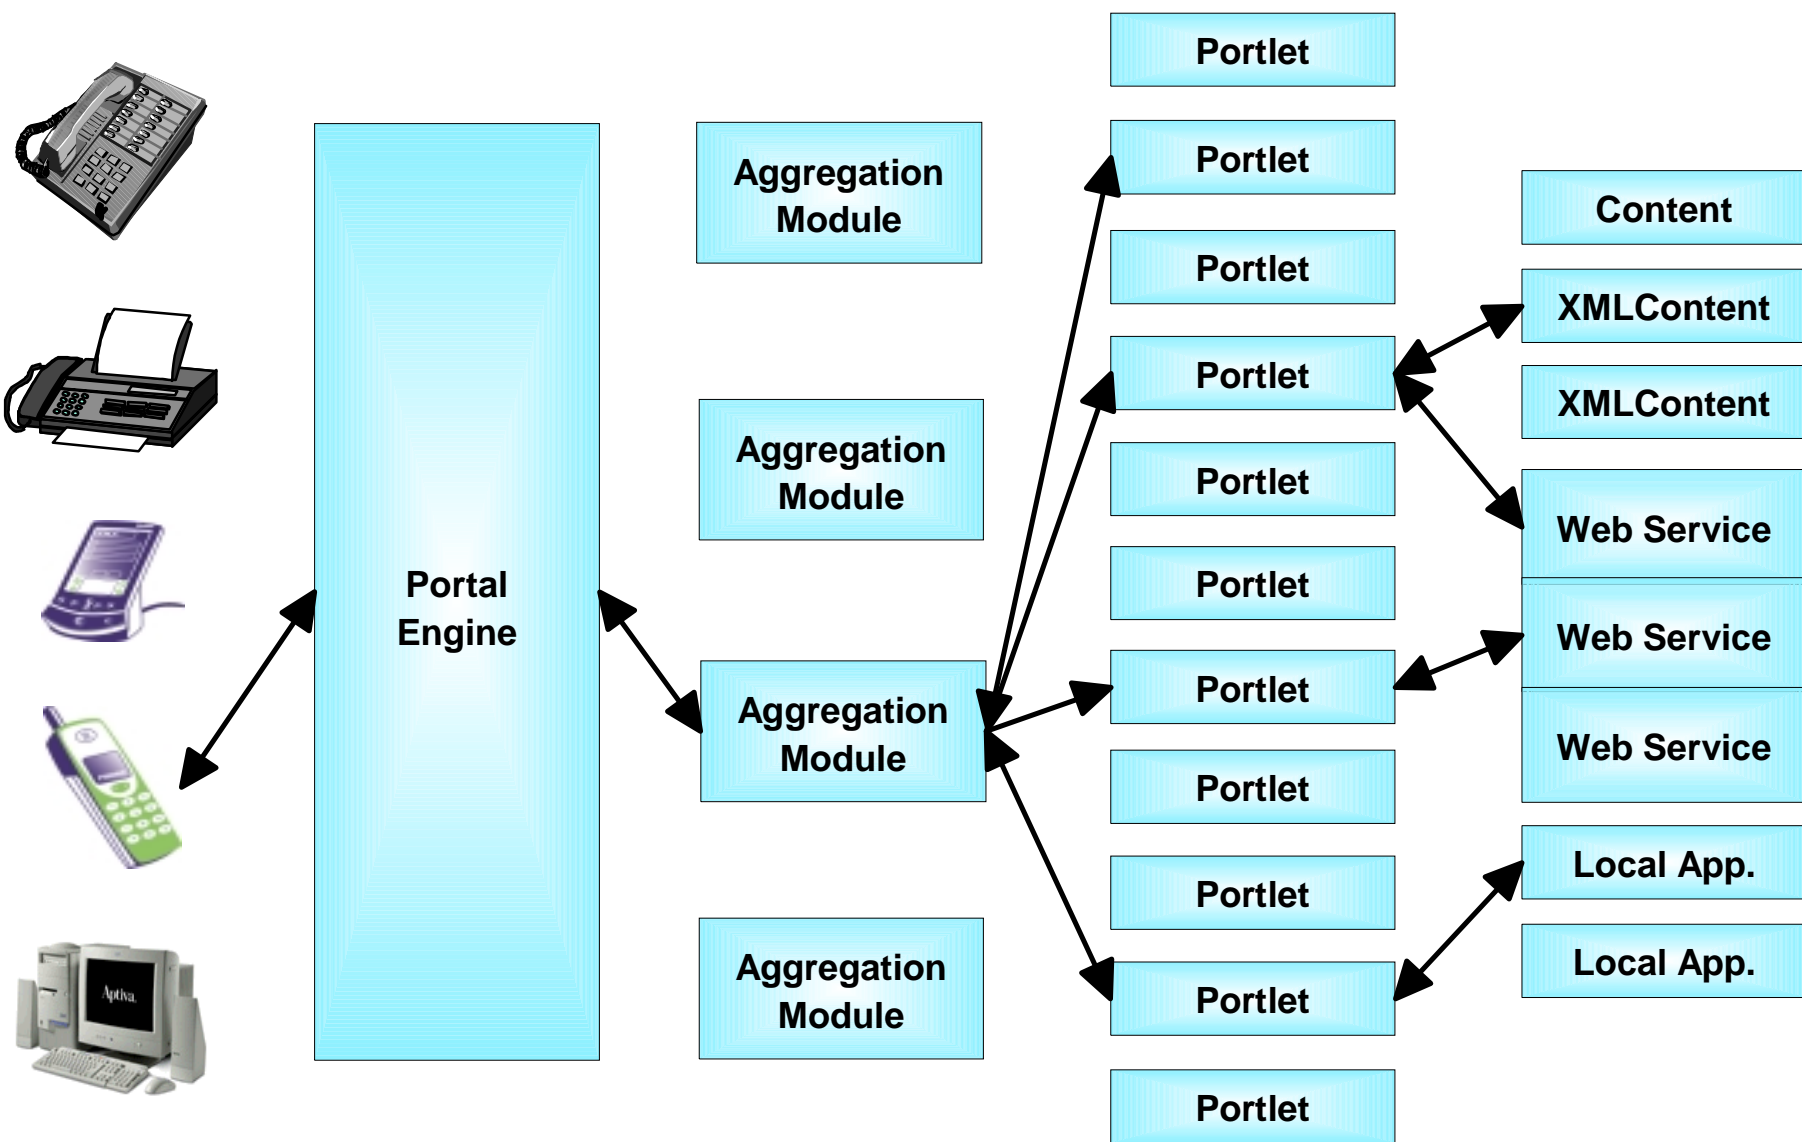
Aptiva

Portal Engine

Aggregation Module

Aggregation Module

Aggregation Module

Aggregation Module

Portlet

Portlet

Portlet

Portlet

Portlet

Portlet

Portlet

Portlet

Portlet

Portlet

Portlet

Content

XMLContent

XMLContent

Web Service

Web Service

Web Service

Local App.

Local App.